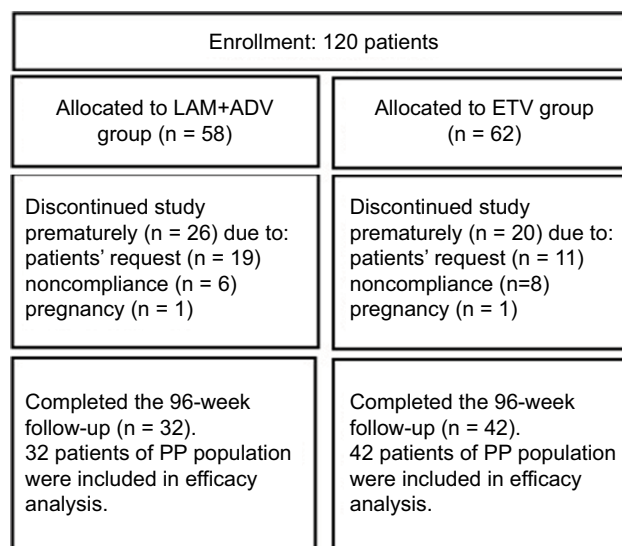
Enrollment: 120 patients

Allocated to LAM+ADV group (n = 58)

Allocated to ETV group (n = 62)

Discontinued study prematurely (n = 26) due to:
patients' request (n = 19)
noncompliance (n = 6)
pregnancy (n = 1)

Discontinued study prematurely (n = 20) due to:
patients' request (n = 11)
noncompliance (n=8)
pregnancy (n = 1)

Completed the 96-week follow-up (n = 32).
32 patients of PP population were included in efficacy analysis.

Completed the 96-week follow-up (n = 42).
42 patients of PP population were included in efficacy analysis.